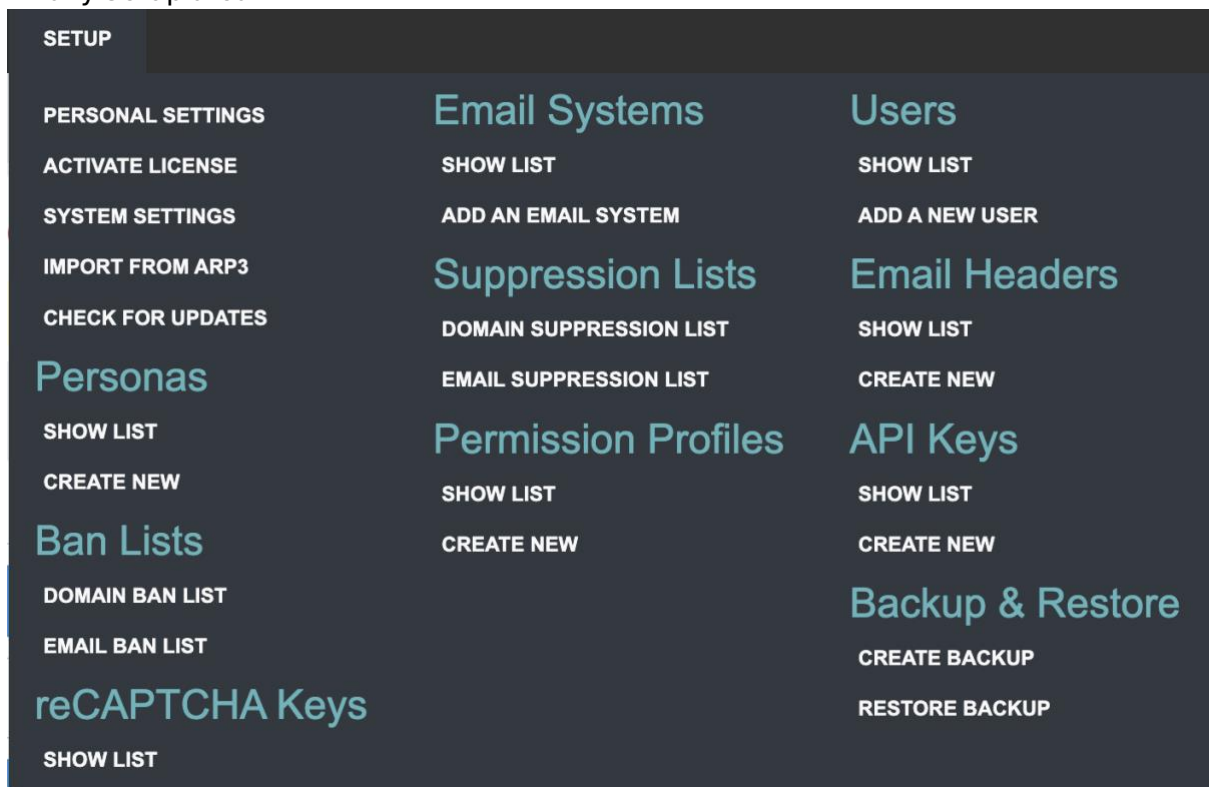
SETUP

PERSONAL SETTINGS
ACTIVATE LICENSE
SYSTEM SETTINGS
IMPORT FROM ARP3
CHECK FOR UPDATES

Personas
SHOW LIST
CREATE NEW

Ban Lists
DOMAIN BAN LIST
EMAIL BAN LIST

reCAPTCHA Keys
SHOW LIST

Email Systems
SHOW LIST
ADD AN EMAIL SYSTEM

Suppression Lists
DOMAIN SUPPRESSION LIST
EMAIL SUPPRESSION LIST

Permission Profiles
SHOW LIST
CREATE NEW

Users
SHOW LIST
ADD A NEW USER

Email Headers
SHOW LIST
CREATE NEW

API Keys
SHOW LIST
CREATE NEW

Backup & Restore
CREATE BACKUP
RESTORE BACKUP